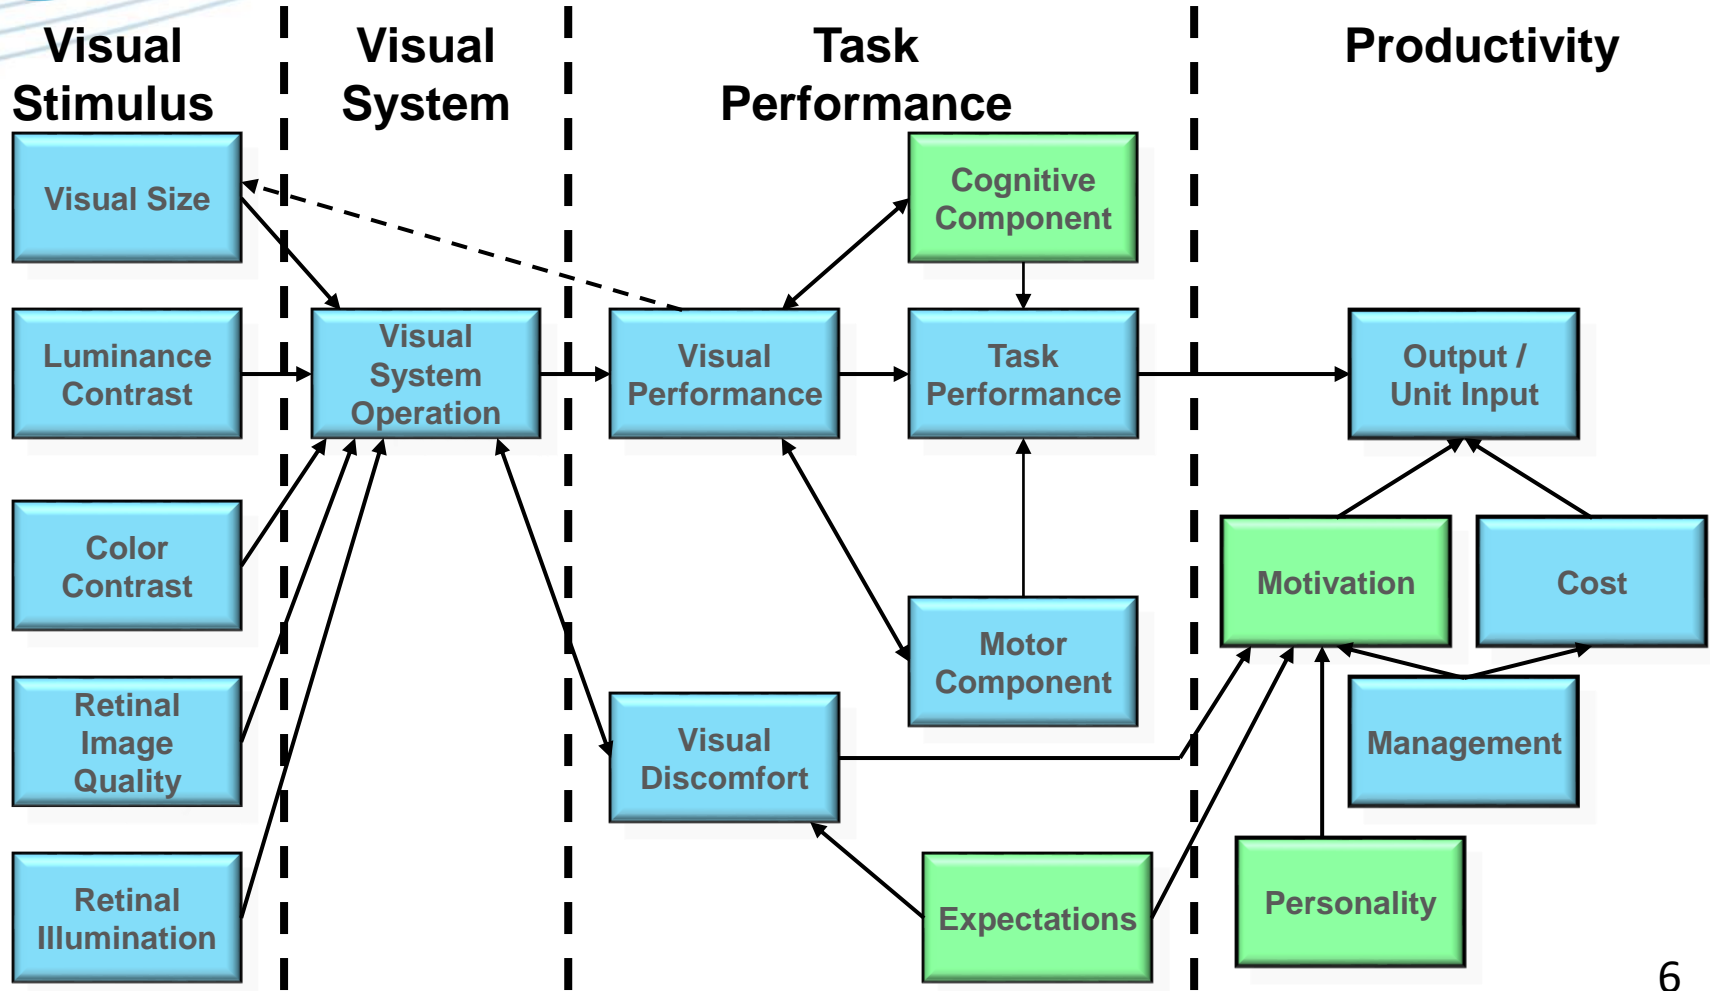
Visual Stimulus

Visual System

Task Performance

Productivity

Visual Size

Cognitive Component

Luminance Contrast

Visual System Operation

Visual Performance

Task Performance

Output / Unit Input

Color Contrast

Motivation

Cost

Motor Component

Retinal Image Quality

Visual Discomfort

Management

Retinal Illumination

Expectations

Personality

6